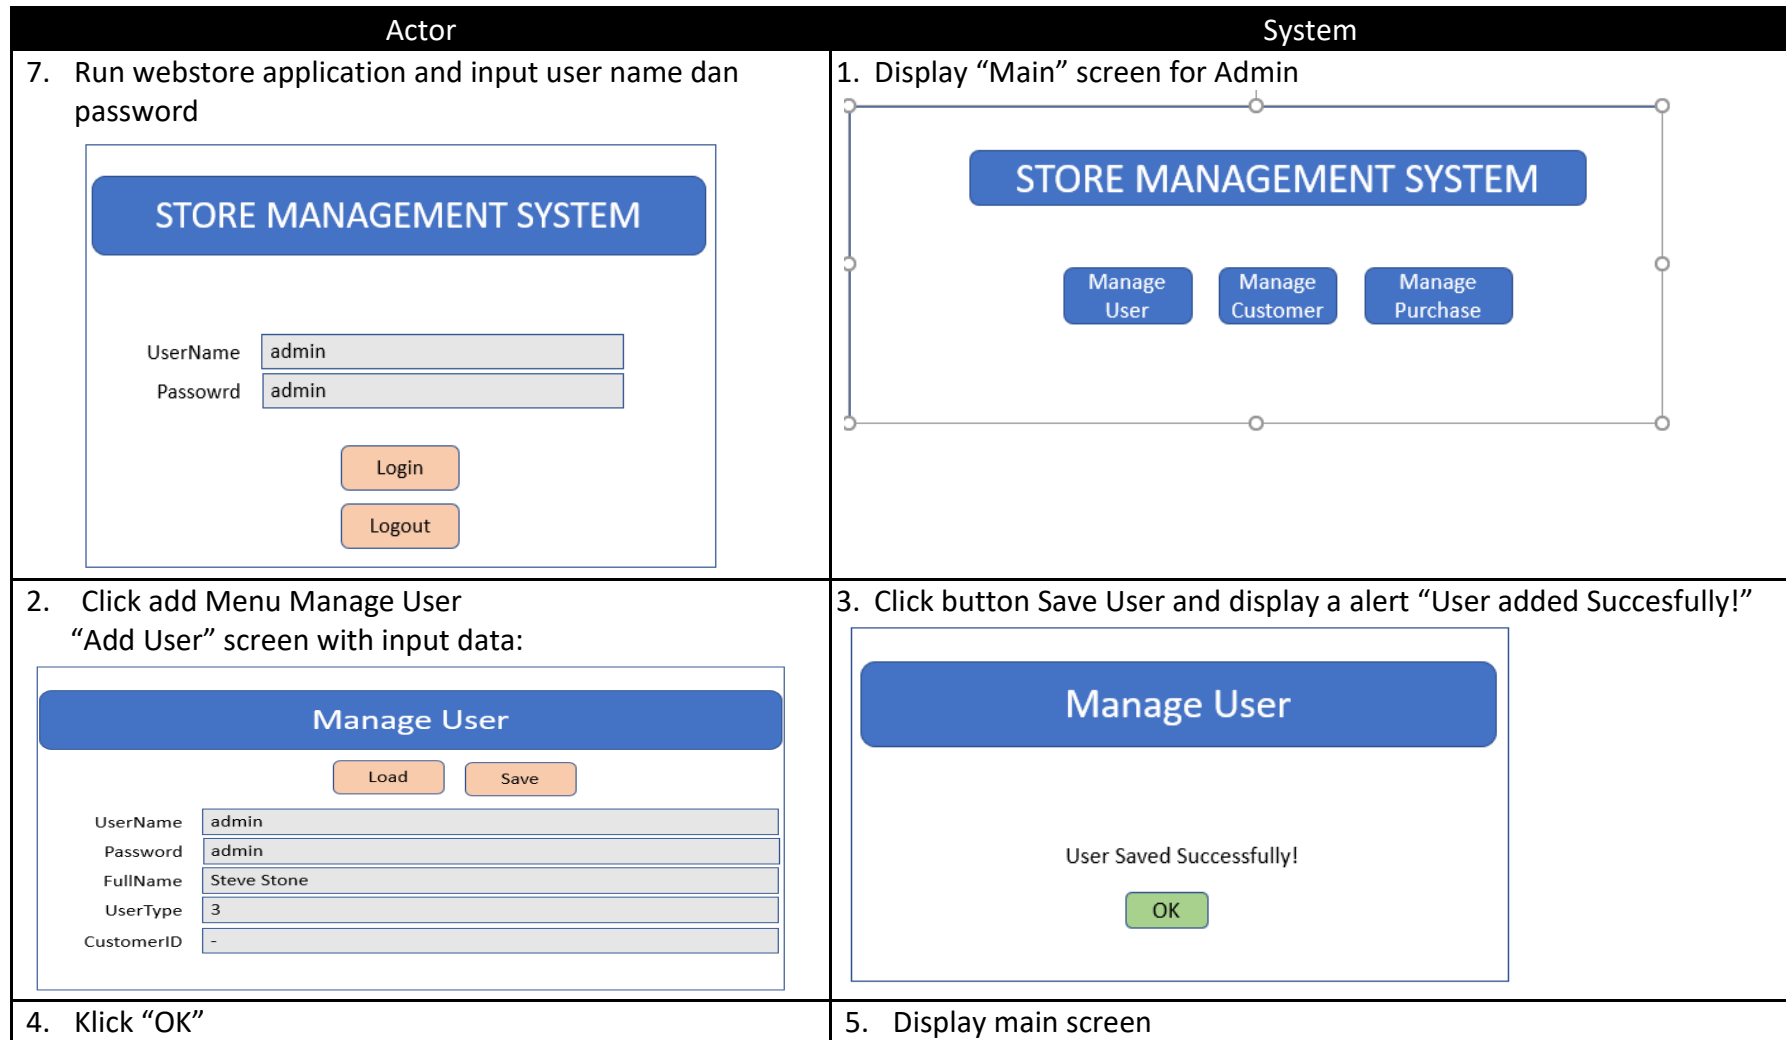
| Actor | System |
|---|---|
| 7. Run webstore application and input user name dan password<br>STORE MANAGEMENT SYSTEM<br>UserName admin<br>Passowrd admin<br>Login<br>Logout | 1. Display “Main” screen for Admin<br>STORE MANAGEMENT SYSTEM<br>Manage User<br>Manage Customer<br>Manage Purchase |
| 2. Click add Menu Manage User<br>“Add User” screen with input data:<br>Manage User<br>Load Save<br>UserName admin<br>Password admin<br>FullName Steve Stone<br>UserType 3<br>CustomerID - | 3. Click button Save User and display a alert “User added Succesfully!”<br>Manage User<br>User Saved Successfully!<br>OK |
| 4. Klick “OK” | 5. Display main screen |